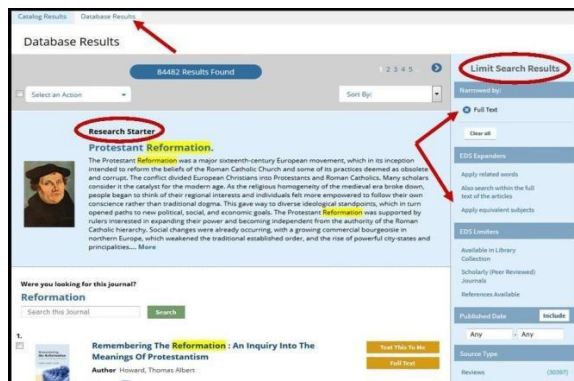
Catalog Results Database Results

Database Results

84482 Results Found

1 2 3 4 5

Select an Action

Sort By:

Limit Search Results

Narrowed by:

Full Text

Clear all

Research Starter

Protestant Reformation.

The Protestant Reformation was a major sixteenth-century European movement, which in its inception intended to reform the beliefs of the Roman Catholic Church and some of its practices deemed as obsolete and corrupt. The conflict divided European Christians into Protestants and Roman Catholics. Many scholars consider it the catalyst for the modern age. As the religious homogeneity of the medieval era broke down, people began to think of their regional interests and individuals felt more empowered to follow their own conscience rather than traditional dogma. This gave way to diverse ideological standpoints, which in turn opened paths to new political, social, and economic goals. The Protestant Reformation was supported by rulers interested in expanding their power and becoming independent from the authority of the Roman Catholic hierarchy. Social changes were already occurring, with a growing commercial bourgeoisie in northern Europe, which weakened the traditional established order, and the rise of powerful city-states and principalities.... More

EDS Expanders

Apply related words

Also search within the full text of the articles

Apply equivalent subjects

EDS Limiters

Available in Library Collection

Scholarly (Peer Reviewed) Journals

References Available

Published Date

Include

Any - Any

Source Type

Reviews (30397)

Were you looking for this journal?

Reformation

Search this Journal

Search

1.

Remembering The Reformation : An Inquiry Into The Meanings Of Protestantism

Author Howard, Thomas Albert

Text This To Me

Full Text